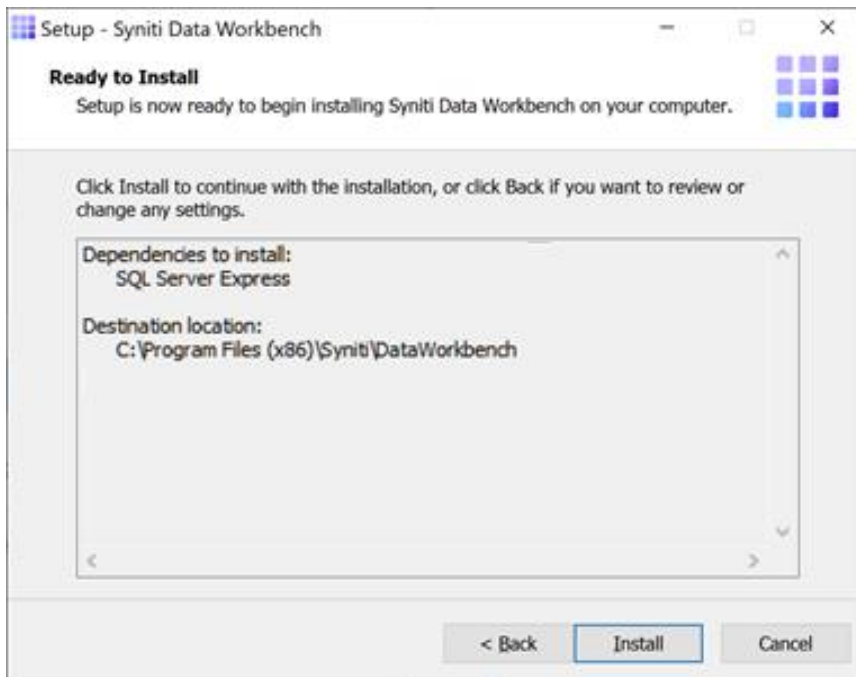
Setup - Syniti Data Workbench

Ready to Install

Setup is now ready to begin installing Syniti Data Workbench on your computer.

Click Install to continue with the installation, or click Back if you want to review or change any settings.

Dependencies to install:
SQL Server Express

Destination location:
C:\Program Files (x86)\Syniti\DataWorkbench

< Back

Install

Cancel